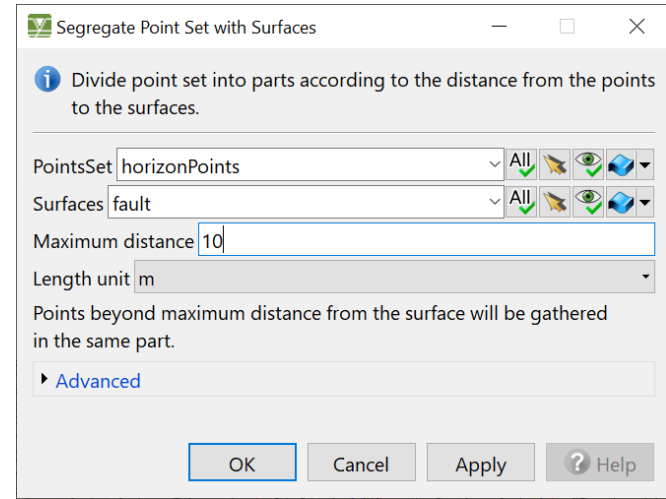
Segregate Point Set with Surfaces

Divide point set into parts according to the distance from the points to the surfaces.

PointsSet horizonPoints
All

Surfaces fault
All

Maximum distance 10

Length unit m

Points beyond maximum distance from the surface will be gathered in the same part.

Advanced

OK Cancel Apply Help